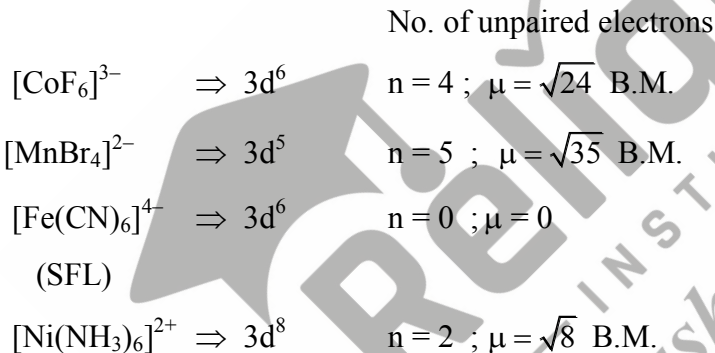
No. of unpaired electrons

$[CoF_6]^{3-}$ $\Rightarrow$ $3d^6$ n = 4 ; $\mu = \sqrt{24}$ B.M.

$[MnBr_4]^{2-}$ $\Rightarrow$ $3d^5$ n = 5 ; $\mu = \sqrt{35}$ B.M.

$[Fe(CN)_6]^{4-}$ $\Rightarrow$ $3d^6$ n = 0 ; $\mu = 0$

(SFL)

$[Ni(NH_3)_6]^{2+}$ $\Rightarrow$ $3d^8$ n = 2 ; $\mu = \sqrt{8}$ B.M.